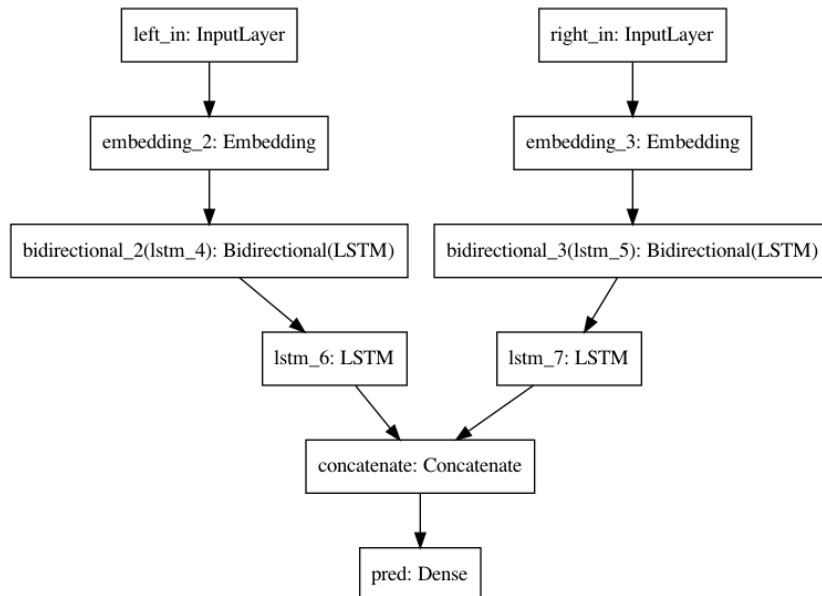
left_in: InputLayer

right_in: InputLayer

embedding_2: Embedding

embedding_3: Embedding

bidirectional_2(lstm_4): Bidirectional(LSTM)

bidirectional_3(lstm_5): Bidirectional(LSTM)

lstm_6: LSTM

lstm_7: LSTM

concatenate: Concatenate

pred: Dense